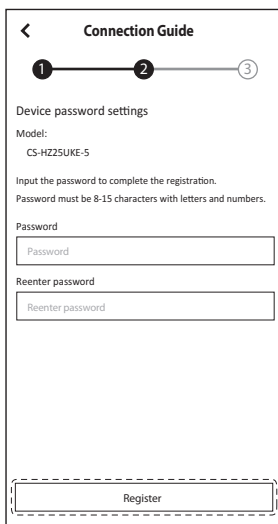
<

Connection Guide

1
2
3

Device password settings

Model:

CS-HZ25UKE-5

Input the password to complete the registration.
Password must be 8-15 characters with letters and numbers.

Password

Password

Reenter password

Reenter password

Register